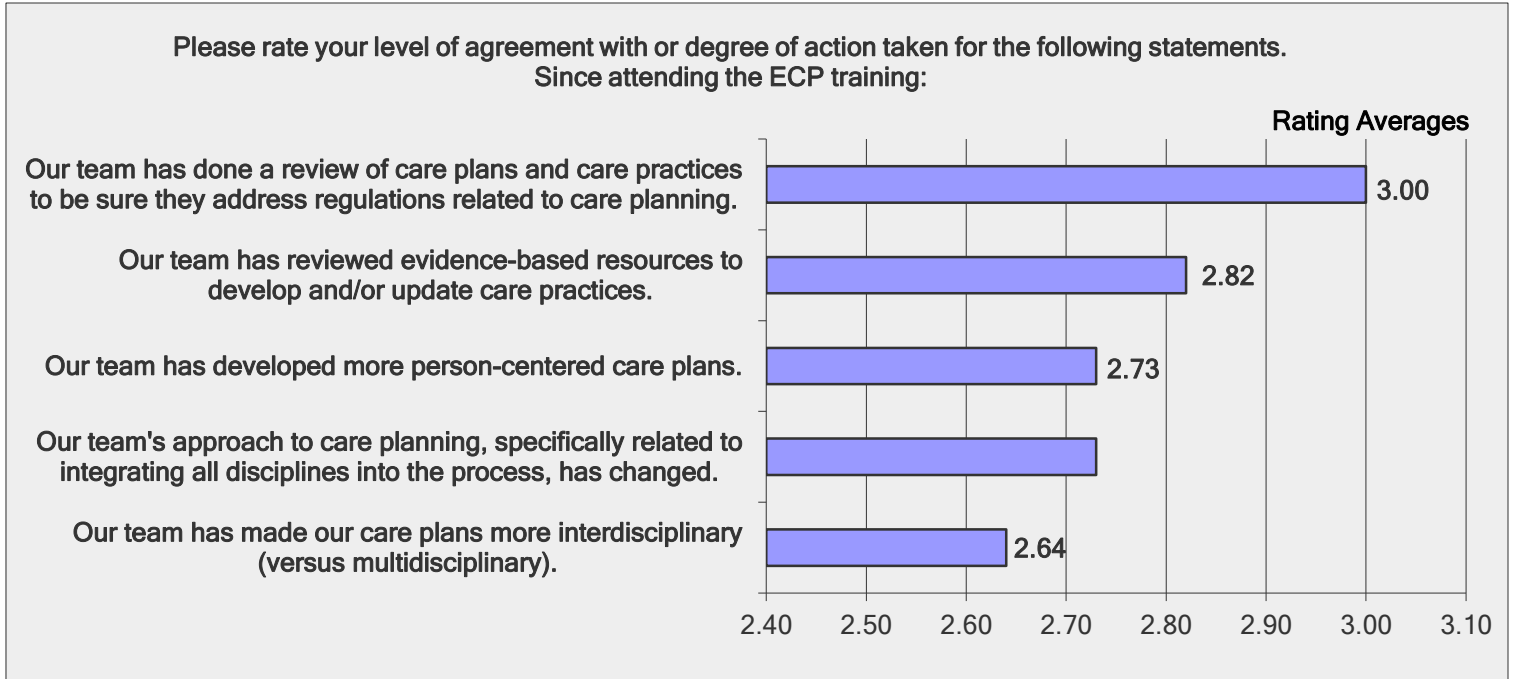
Please rate your level of agreement with or degree of action taken for the following statements.
Since attending the ECP training:

Rating Averages

Our team has done a review of care plans and care practices to be sure they address regulations related to care planning.

3.00

Our team has reviewed evidence-based resources to develop and/or update care practices.

2.82

Our team has developed more person-centered care plans.

2.73

Our team's approach to care planning, specifically related to integrating all disciplines into the process, has changed.

Our team has made our care plans more interdisciplinary (versus multidisciplinary).

2.64

2.40 2.50 2.60 2.70 2.80 2.90 3.00 3.10